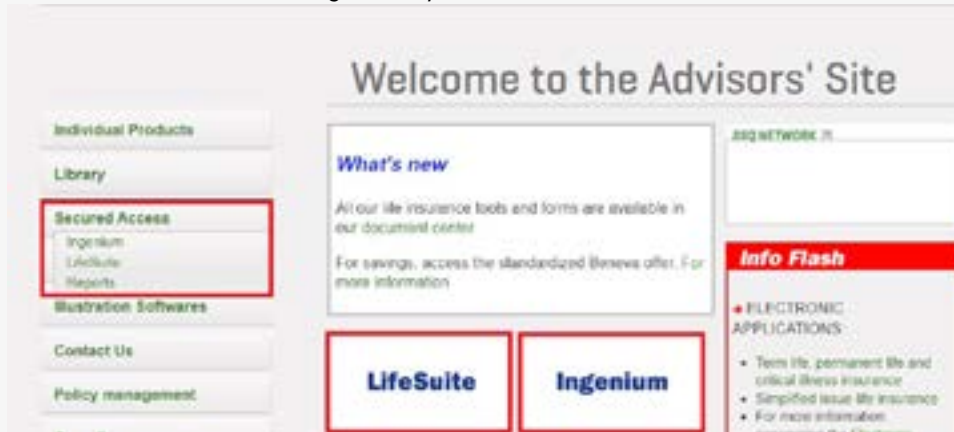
Welcome to the Advisors' Site

Individual Products

Library

Secured Access
Ingenium
LifeSuite
Reports

Illustration Softwares

Contact Us

Policy management

What's new

All our life insurance tools and forms are available in our document center

For savings, access the standardized Beneva offer. For more information

LifeSuite

Ingenium

SSQ NETWORK

Info Flash

• ELECTRONIC APPLICATIONS

• Term life, permanent life and critical illness insurance
• Simplified issue life insurance
• For more information
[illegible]